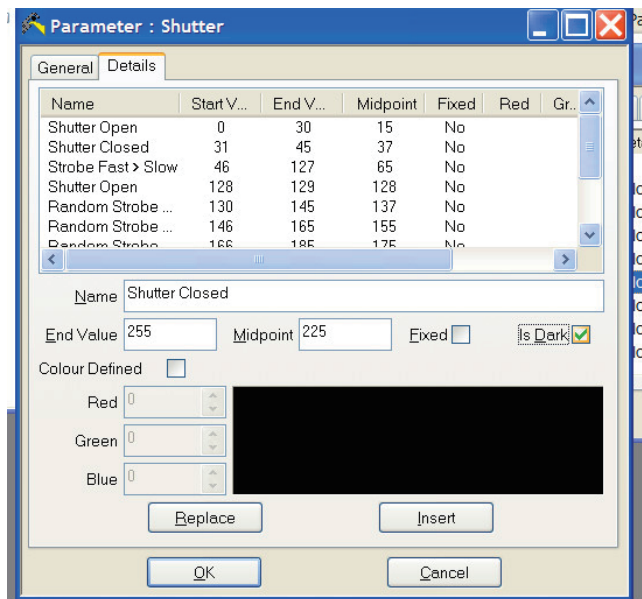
Parameter : Shutter

General | Details

| Name | Start V... | End V... | Midpoint | Fixed | Red | Gr... |
|---|---|---|---|---|---|---|
| Shutter Open | 0 | 30 | 15 | No | | |
| Shutter Closed | 31 | 45 | 37 | No | | |
| Strobe Fast > Slow | 46 | 127 | 65 | No | | |
| Shutter Open | 128 | 129 | 128 | No | | |
| Random Strobe ... | 130 | 145 | 137 | No | | |
| Random Strobe ... | 146 | 165 | 155 | No | | |
| Random Strobe | 166 | 185 | 175 | No | | |

Name Shutter Closed

End Value 255 Midpoint 225 Fixed Is Dark

Colour Defined

Red 0

Green 0

Blue 0

Replace Insert

OK Cancel